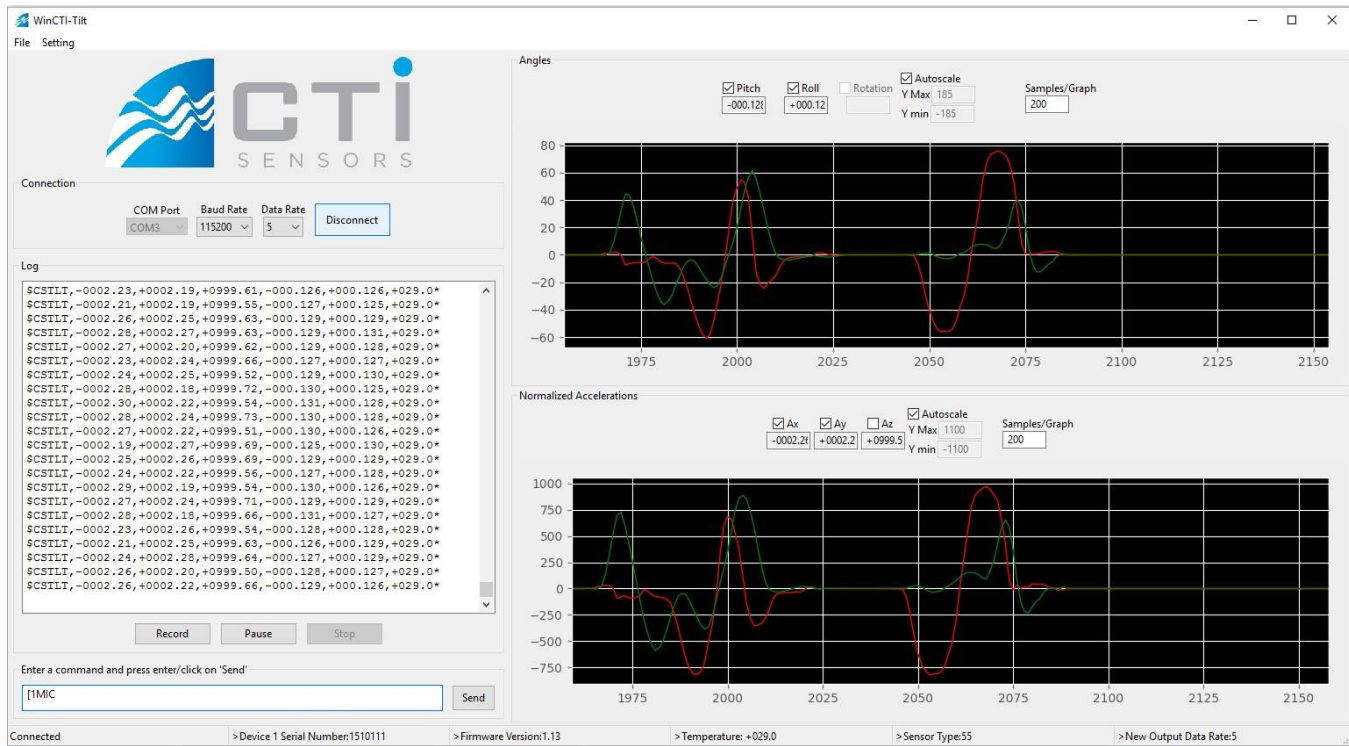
WinCTI-Tilt

File Setting

CTi SENSORS

Connection

COM Port COM3
Baud Rate 115200
Data Rate 5
Disconnect

Log

$CSTLT,-0002.23,+0002.19,+0999.61,-000.126,+000.126,+029.0*
$CSTLT,-0002.21,+0002.19,+0999.55,-000.127,+000.125,+029.0*
$CSTLT,-0002.26,+0002.25,+0999.63,-000.129,+000.129,+029.0*
$CSTLT,-0002.28,+0002.27,+0999.63,-000.129,+000.131,+029.0*
$CSTLT,-0002.27,+0002.20,+0999.62,-000.129,+000.128,+029.0*
$CSTLT,-0002.23,+0002.24,+0999.66,-000.127,+000.127,+029.0*
$CSTLT,-0002.24,+0002.25,+0999.52,-000.129,+000.130,+029.0*
$CSTLT,-0002.28,+0002.18,+0999.72,-000.130,+000.125,+029.0*
$CSTLT,-0002.30,+0002.22,+0999.54,-000.131,+000.128,+029.0*
$CSTLT,-0002.28,+0002.24,+0999.73,-000.130,+000.128,+029.0*
$CSTLT,-0002.27,+0002.22,+0999.51,-000.130,+000.126,+029.0*
$CSTLT,-0002.19,+0002.27,+0999.69,-000.125,+000.130,+029.0*
$CSTLT,-0002.25,+0002.26,+0999.69,-000.129,+000.129,+029.0*
$CSTLT,-0002.24,+0002.22,+0999.56,-000.127,+000.128,+029.0*
$CSTLT,-0002.29,+0002.19,+0999.54,-000.130,+000.126,+029.0*
$CSTLT,-0002.27,+0002.24,+0999.71,-000.129,+000.129,+029.0*
$CSTLT,-0002.28,+0002.18,+0999.66,-000.131,+000.127,+029.0*
$CSTLT,-0002.23,+0002.26,+0999.54,-000.128,+000.128,+029.0*
$CSTLT,-0002.21,+0002.25,+0999.63,-000.126,+000.129,+029.0*
$CSTLT,-0002.24,+0002.28,+0999.64,-000.127,+000.129,+029.0*
$CSTLT,-0002.26,+0002.20,+0999.50,-000.128,+000.127,+029.0*
$CSTLT,-0002.26,+0002.22,+0999.66,-000.129,+000.126,+029.0*

Record Pause Stop

Enter a command and press enter/click on 'Send'
[1MIC
Send

Angles

Pitch -000.128
Roll +000.12
Rotation
Autoscale
Y Max 185
Y min -185
Samples/Graph 200

80 60 40 20 0 −20 −40 −60
1975 2000 2025 2050 2075 2100 2125 2150

Normalized Accelerations

Ax -0002.26
Ay +0002.2
Az +0999.5
Autoscale
Y Max 1100
Y min -1100
Samples/Graph 200

1000 750 500 250 0 −250 −500 −750
1975 2000 2025 2050 2075 2100 2125 2150

Connected
>Device 1 Serial Number:1510111
>Firmware Version:1.13
>Temperature: +029.0
>Sensor Type:55
>New Output Data Rate:5